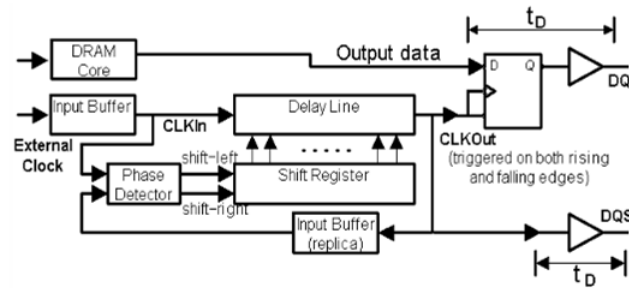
$t_D$

DRAM Core

Output data

D Q

DQ

Input Buffer

Delay Line

CLKIn

External Clock

CLKOut

(triggered on both rising and falling edges)

Phase Detector

shift-left

shift-right

Shift Register

Input Buffer (replica)

DQS

$t_D$